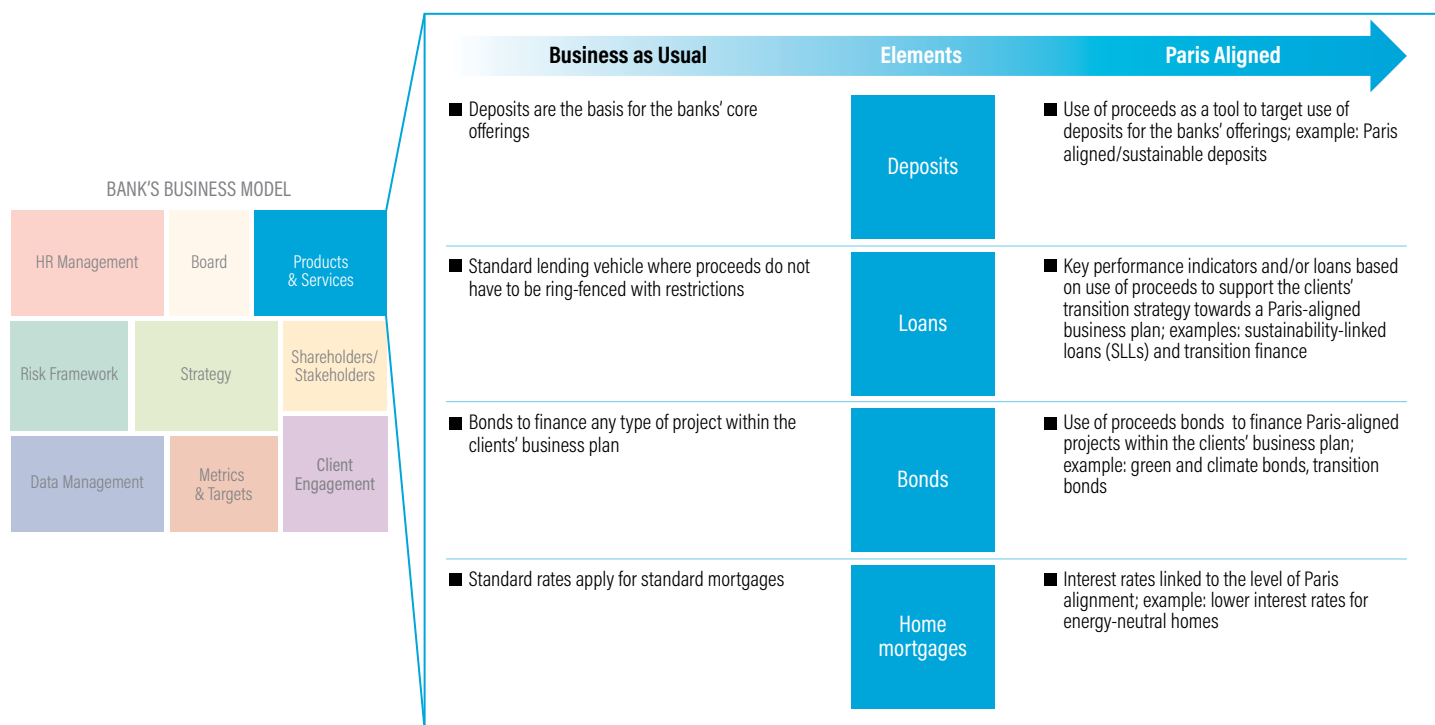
BANK'S BUSINESS MODEL

HR Management

Board

Products & Services

Risk Framework

Strategy

Shareholders/ Stakeholders

Data Management

Metrics & Targets

Client Engagement

| Business as Usual | Elements | Paris Aligned |
|---|---|---|
| ■ Deposits are the basis for the banks' core offerings | Deposits | ■ Use of proceeds as a tool to target use of deposits for the banks' offerings; example: Paris aligned/sustainable deposits |
| ■ Standard lending vehicle where proceeds do not have to be ring-fenced with restrictions | Loans | ■ Key performance indicators and/or loans based on use of proceeds to support the clients' transition strategy towards a Paris-aligned business plan; examples: sustainability-linked loans (SLLs) and transition finance |
| ■ Bonds to finance any type of project within the clients' business plan | Bonds | ■ Use of proceeds bonds to finance Paris-aligned projects within the clients' business plan; example: green and climate bonds, transition bonds |
| ■ Standard rates apply for standard mortgages | Home mortgages | ■ Interest rates linked to the level of Paris alignment; example: lower interest rates for energy-neutral homes |